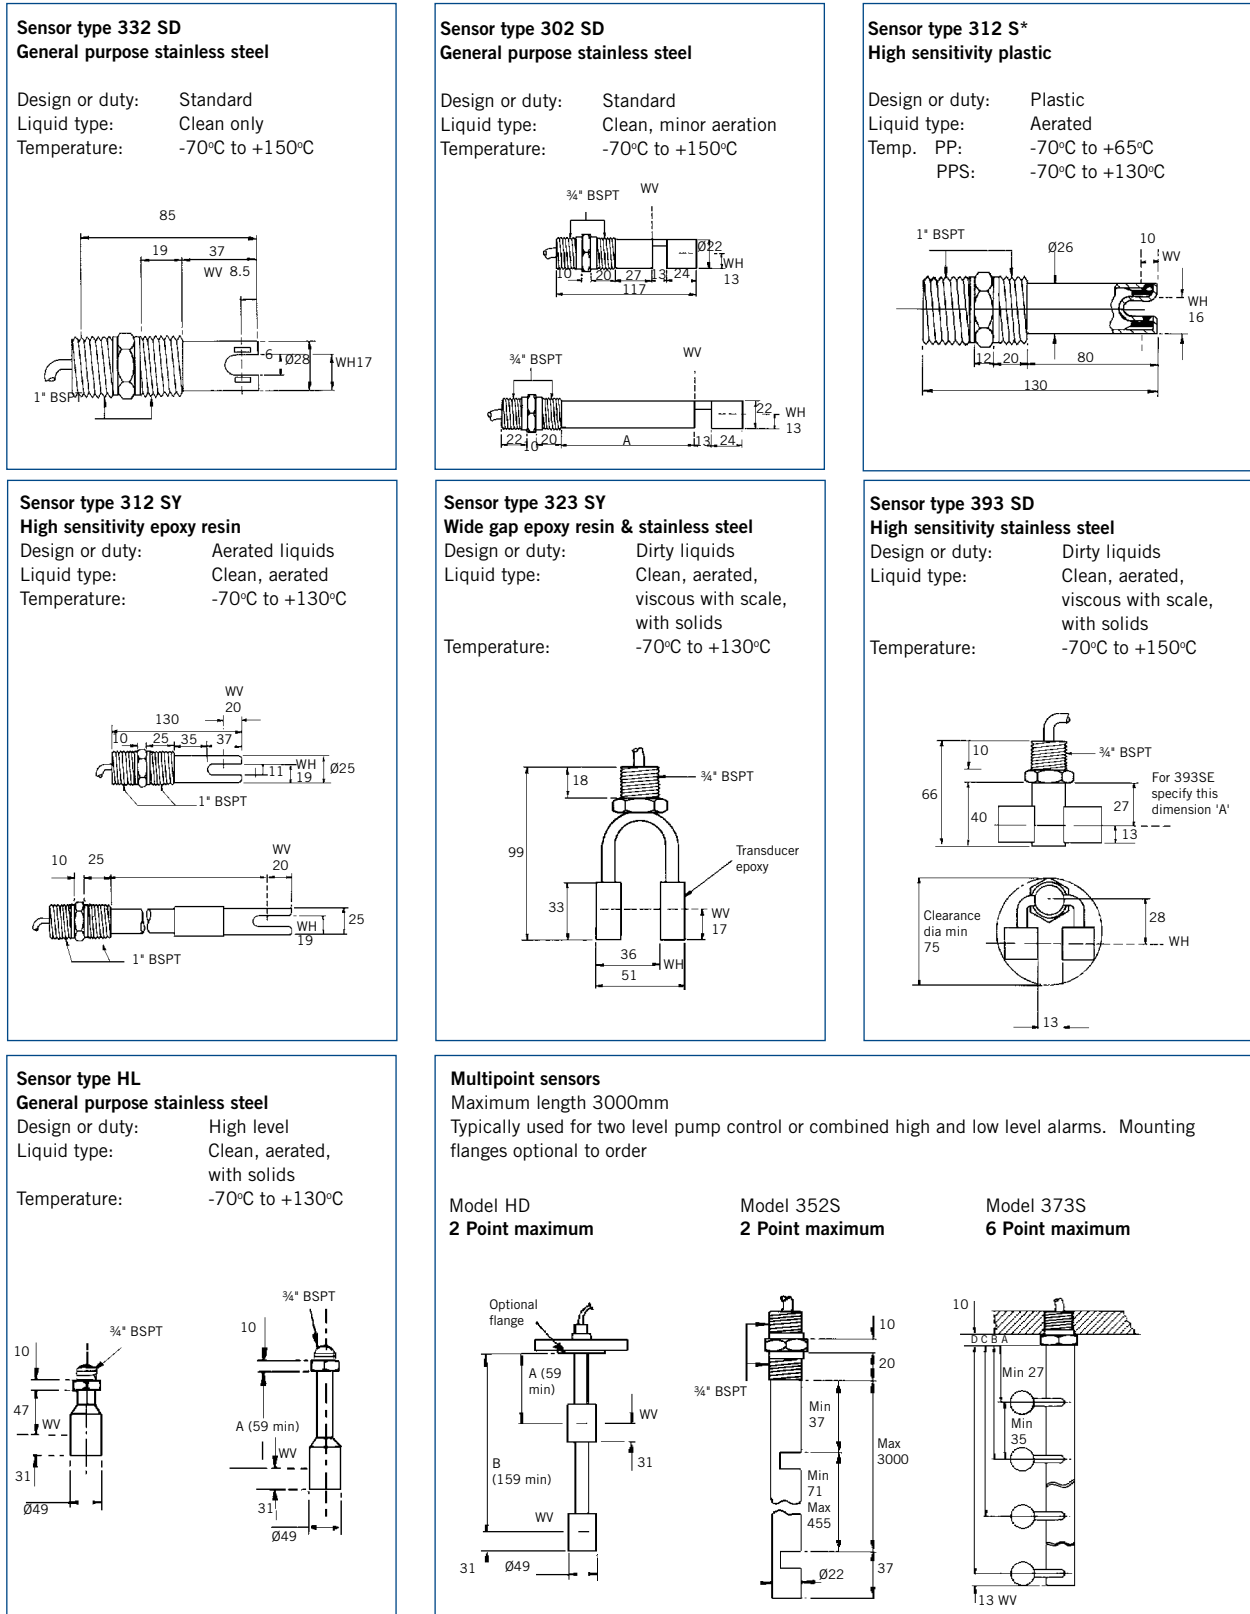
Sensor type 332 SD
General purpose stainless steel

Design or duty: Standard
Liquid type: Clean only
Temperature: -70°C to +150°C

85
19 37
WV 8.5
6 Ø28 WH17
1" BSPT

Sensor type 302 SD
General purpose stainless steel

Design or duty: Standard
Liquid type: Clean, minor aeration
Temperature: -70°C to +150°C

¾" BSPT WV
Ø22
WH 13
10 20 27 13 24
117

¾" BSPT WV
22 WH 13
22 20 A 13 24
10

Sensor type 312 S*
High sensitivity plastic

Design or duty: Plastic
Liquid type: Aerated
Temp. PP: -70°C to +65°C
PPS: -70°C to +130°C

1" BSPT Ø26 10 WV
WH 16
12 20 80
130

Sensor type 312 SY
High sensitivity epoxy resin
Design or duty: Aerated liquids
Liquid type: Clean, aerated
Temperature: -70°C to +130°C

WV 20
130
10 25 35 37
11 WH 19 Ø25
1" BSPT

10 25 WV 20
WH 19 25
1" BSPT

Sensor type 323 SY
Wide gap epoxy resin & stainless steel
Design or duty: Dirty liquids
Liquid type: Clean, aerated, viscous with scale, with solids
Temperature: -70°C to +130°C

18 ¾" BSPT
99
Transducer epoxy
33 WV 17
36 WH
51

Sensor type 393 SD
High sensitivity stainless steel
Design or duty: Dirty liquids
Liquid type: Clean, aerated, viscous with scale, with solids
Temperature: -70°C to +150°C

10 ¾" BSPT
For 393SE specify this dimension 'A'
66 40 27 13
Clearance dia min 75
28 WH
13

Sensor type HL
General purpose stainless steel
Design or duty: High level
Liquid type: Clean, aerated, with solids
Temperature: -70°C to +130°C

¾" BSPT
10
47 WV
31
Ø49

¾" BSPT
10
A (59 min)
WV
31
Ø49

Multipoint sensors
Maximum length 3000mm
Typically used for two level pump control or combined high and low level alarms. Mounting flanges optional to order

Model HD
2 Point maximum

Model 352S
2 Point maximum

Model 373S
6 Point maximum

Optional flange
A (59 min)
WV
31
B (159 min)
WV
31 Ø49

¾" BSPT
10
20
Min 37
Max 3000
Min 71
Max 455
Ø22
37

10
D C B A
Min 27
Min 35
13 WV